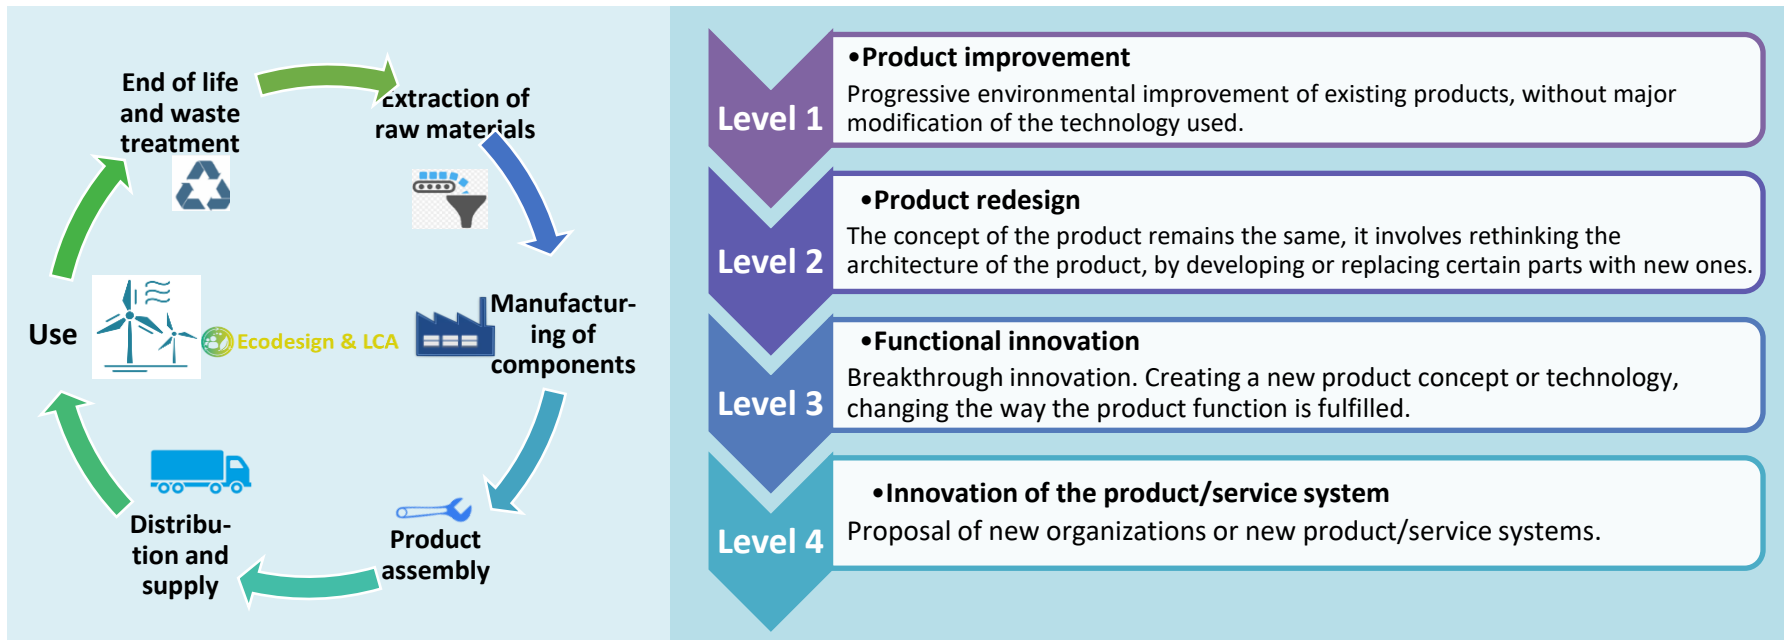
End of life and waste treatment

Extraction of raw materials

Manufacturing of components

Product assembly

Distribution and supply

Use

Ecodesign & LCA

Level 1

•Product improvement

Progressive environmental improvement of existing products, without major modification of the technology used.

Level 2

•Product redesign

The concept of the product remains the same, it involves rethinking the architecture of the product, by developing or replacing certain parts with new ones.

Level 3

•Functional innovation

Breakthrough innovation. Creating a new product concept or technology, changing the way the product function is fulfilled.

Level 4

•Innovation of the product/service system

Proposal of new organizations or new product/service systems.